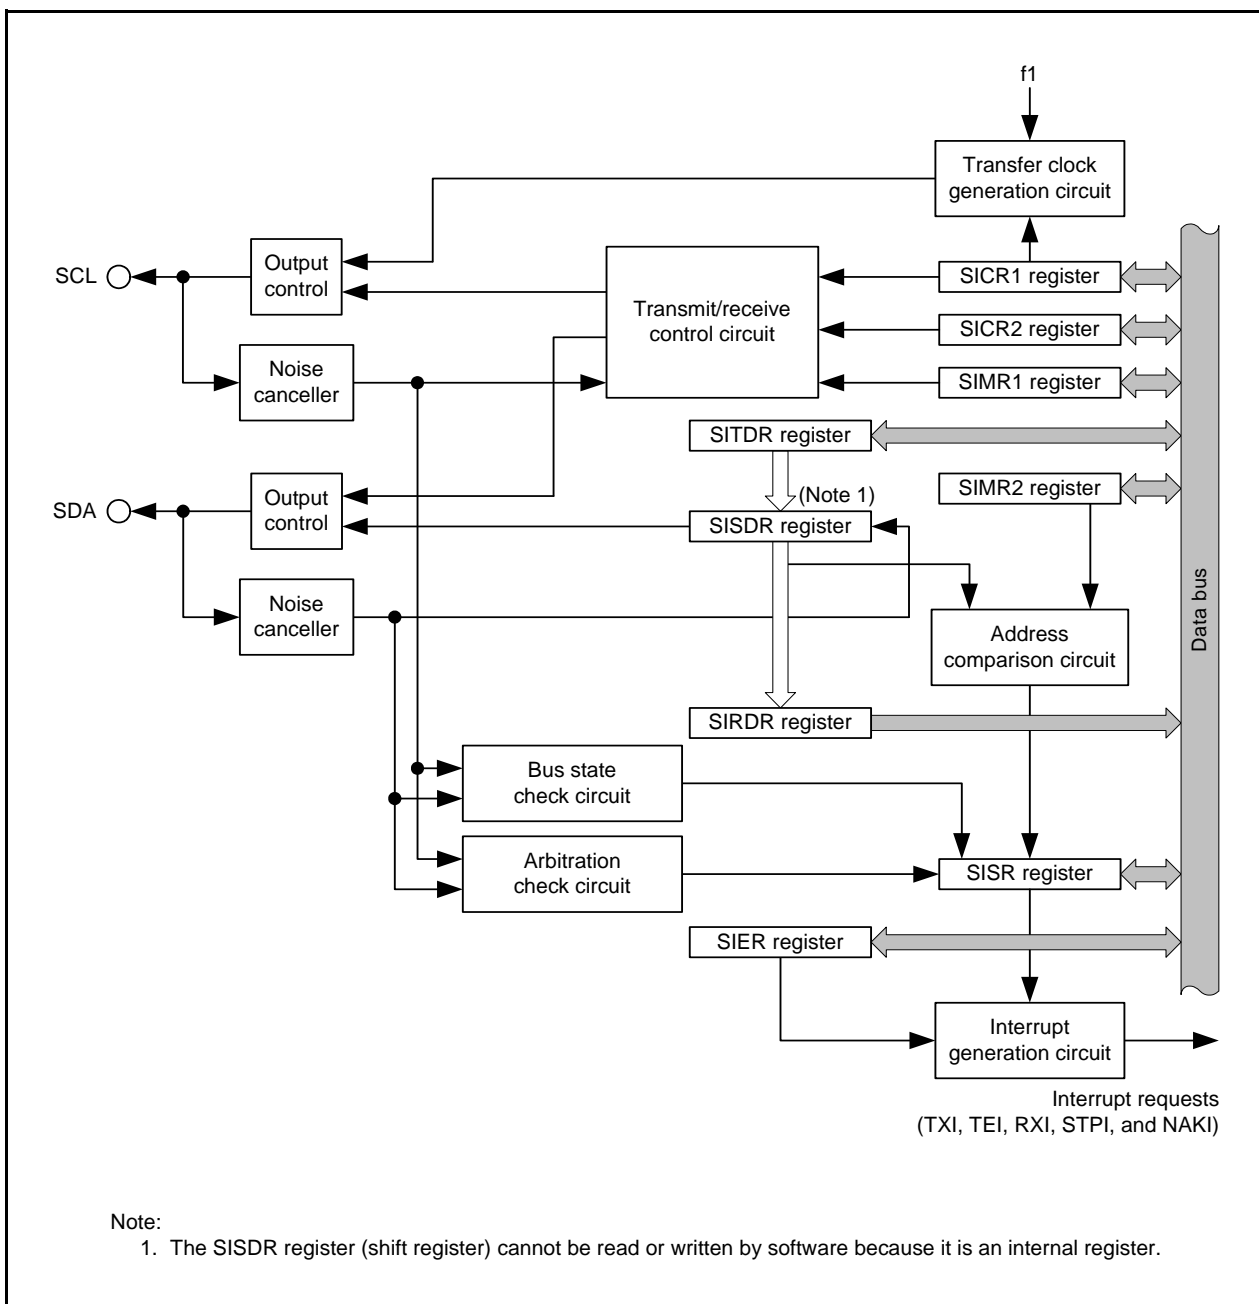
f1

Transfer clock generation circuit

SCL

Output control

Transmit/receive control circuit

SICR1 register

SICR2 register

Noise canceller

SIMR1 register

SITDR register

(Note 1)

SDA

Output control

SIMR2 register

SISDR register

Noise canceller

Address comparison circuit

Data bus

SIRDR register

Bus state check circuit

Arbitration check circuit

SISR register

SIER register

Interrupt generation circuit

Interrupt requests (TXI, TEI, RXI, STPI, and NAKI)

Note:
1. The SISDR register (shift register) cannot be read or written by software because it is an internal register.